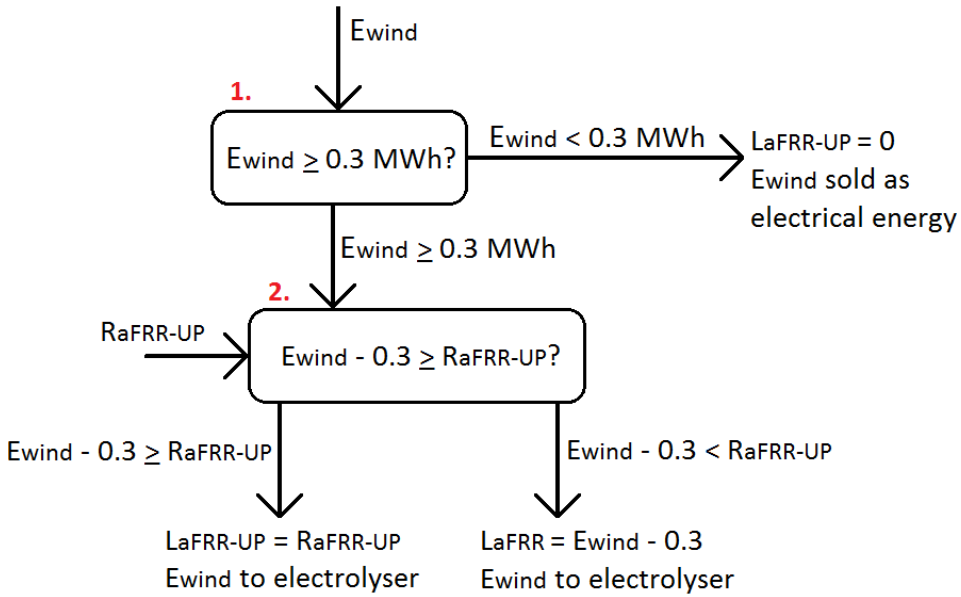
Ewind

1.

Ewind $\geq$ 0.3 MWh?

Ewind < 0.3 MWh

LaFRR-UP = 0
Ewind sold as electrical energy

Ewind $\geq$ 0.3 MWh

2.

RaFRR-UP

Ewind - 0.3 $\geq$ RaFRR-UP?

Ewind - 0.3 $\geq$ RaFRR-UP

Ewind - 0.3 < RaFRR-UP

LaFRR-UP = RaFRR-UP
Ewind to electrolyser

LaFRR = Ewind - 0.3
Ewind to electrolyser